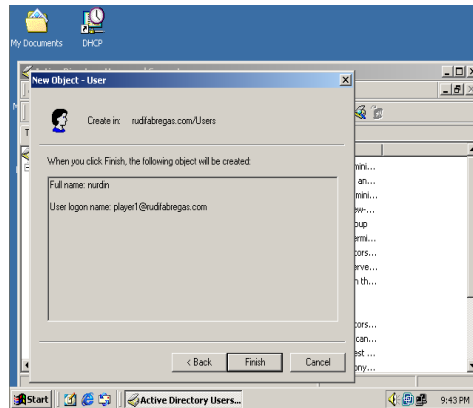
My Documents

DHCP

New Object - User

Create in: rudifabregas.com/Users

When you click Finish, the following object will be created:

Full name: nurdin

User logon name: player1@rudifabregas.com

< Back

Finish

Cancel

mini...
an...
mini...
ew-...
oup
ermi...
tors...
erve...
n th...

tors...
can...
est ...
ony...

Start

Active Directory Users...

9:43 PM